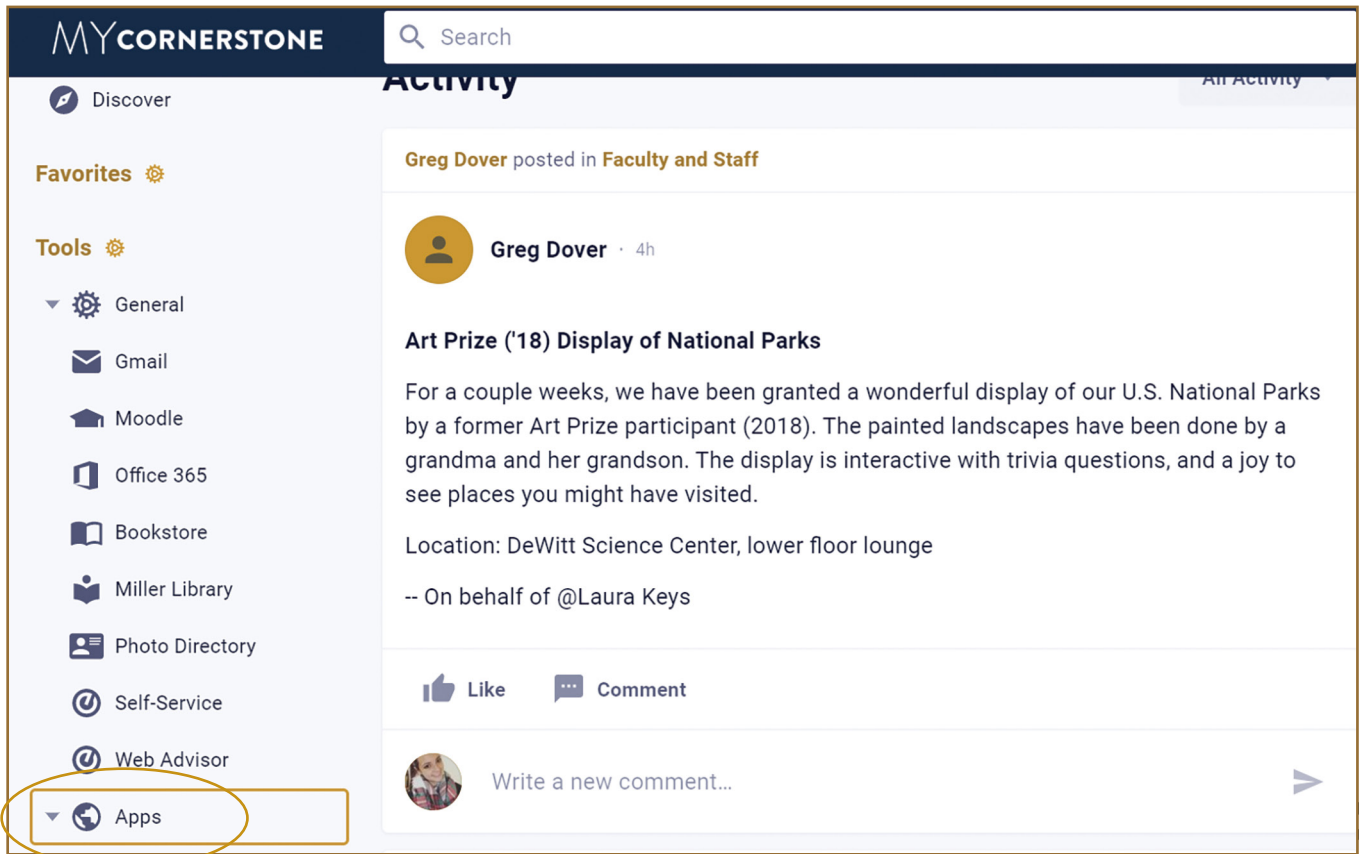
MYCORNERSTONE

Search

Activity

All Activity

Discover

Favorites

Tools

General

Gmail

Moodle

Office 365

Bookstore

Miller Library

Photo Directory

Self-Service

Web Advisor

Apps

Greg Dover posted in Faculty and Staff

Greg Dover · 4h

Art Prize ('18) Display of National Parks

For a couple weeks, we have been granted a wonderful display of our U.S. National Parks by a former Art Prize participant (2018). The painted landscapes have been done by a grandma and her grandson. The display is interactive with trivia questions, and a joy to see places you might have visited.

Location: DeWitt Science Center, lower floor lounge

-- On behalf of @Laura Keys

Like

Comment

Write a new comment...